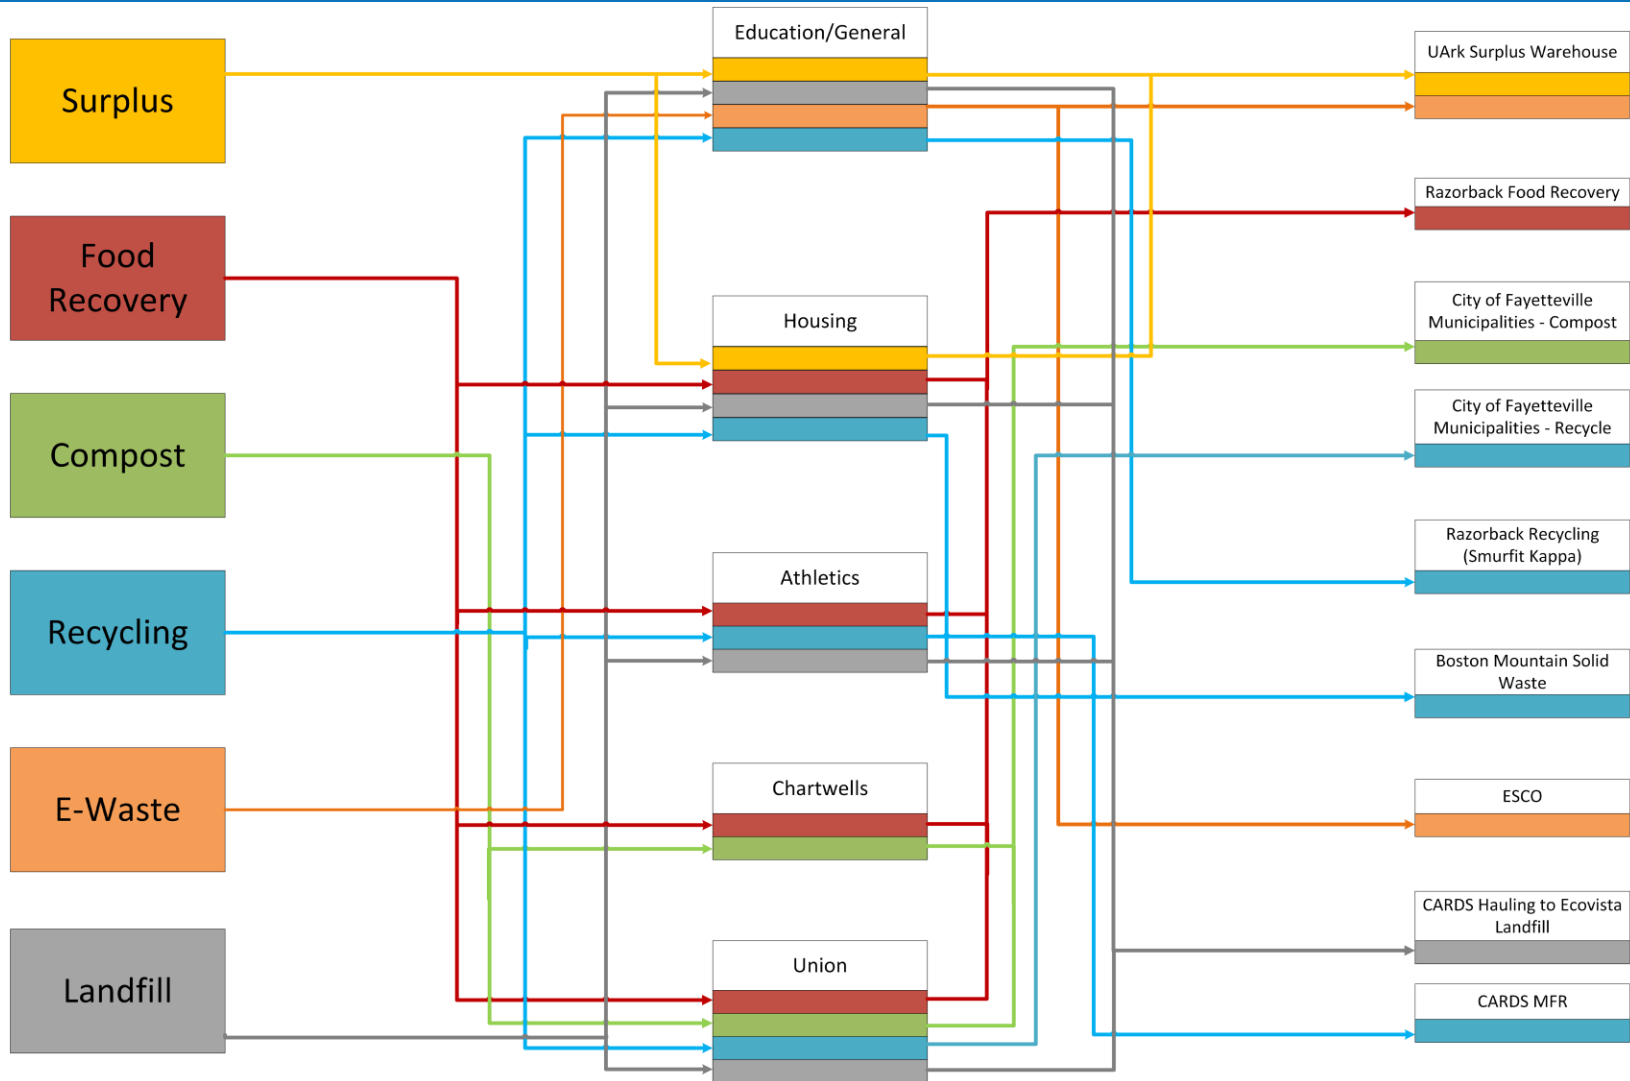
Surplus

Food Recovery

Compost

Recycling

E-Waste

Landfill

Education/General

Housing

Athletics

Chartwells

Union

UArk Surplus Warehouse

Razorback Food Recovery

City of Fayetteville Municipalities - Compost

City of Fayetteville Municipalities - Recycle

Razorback Recycling (Smurfit Kappa)

Boston Mountain Solid Waste

ESCO

CARDS Hauling to Ecovista Landfill

CARDS MFR